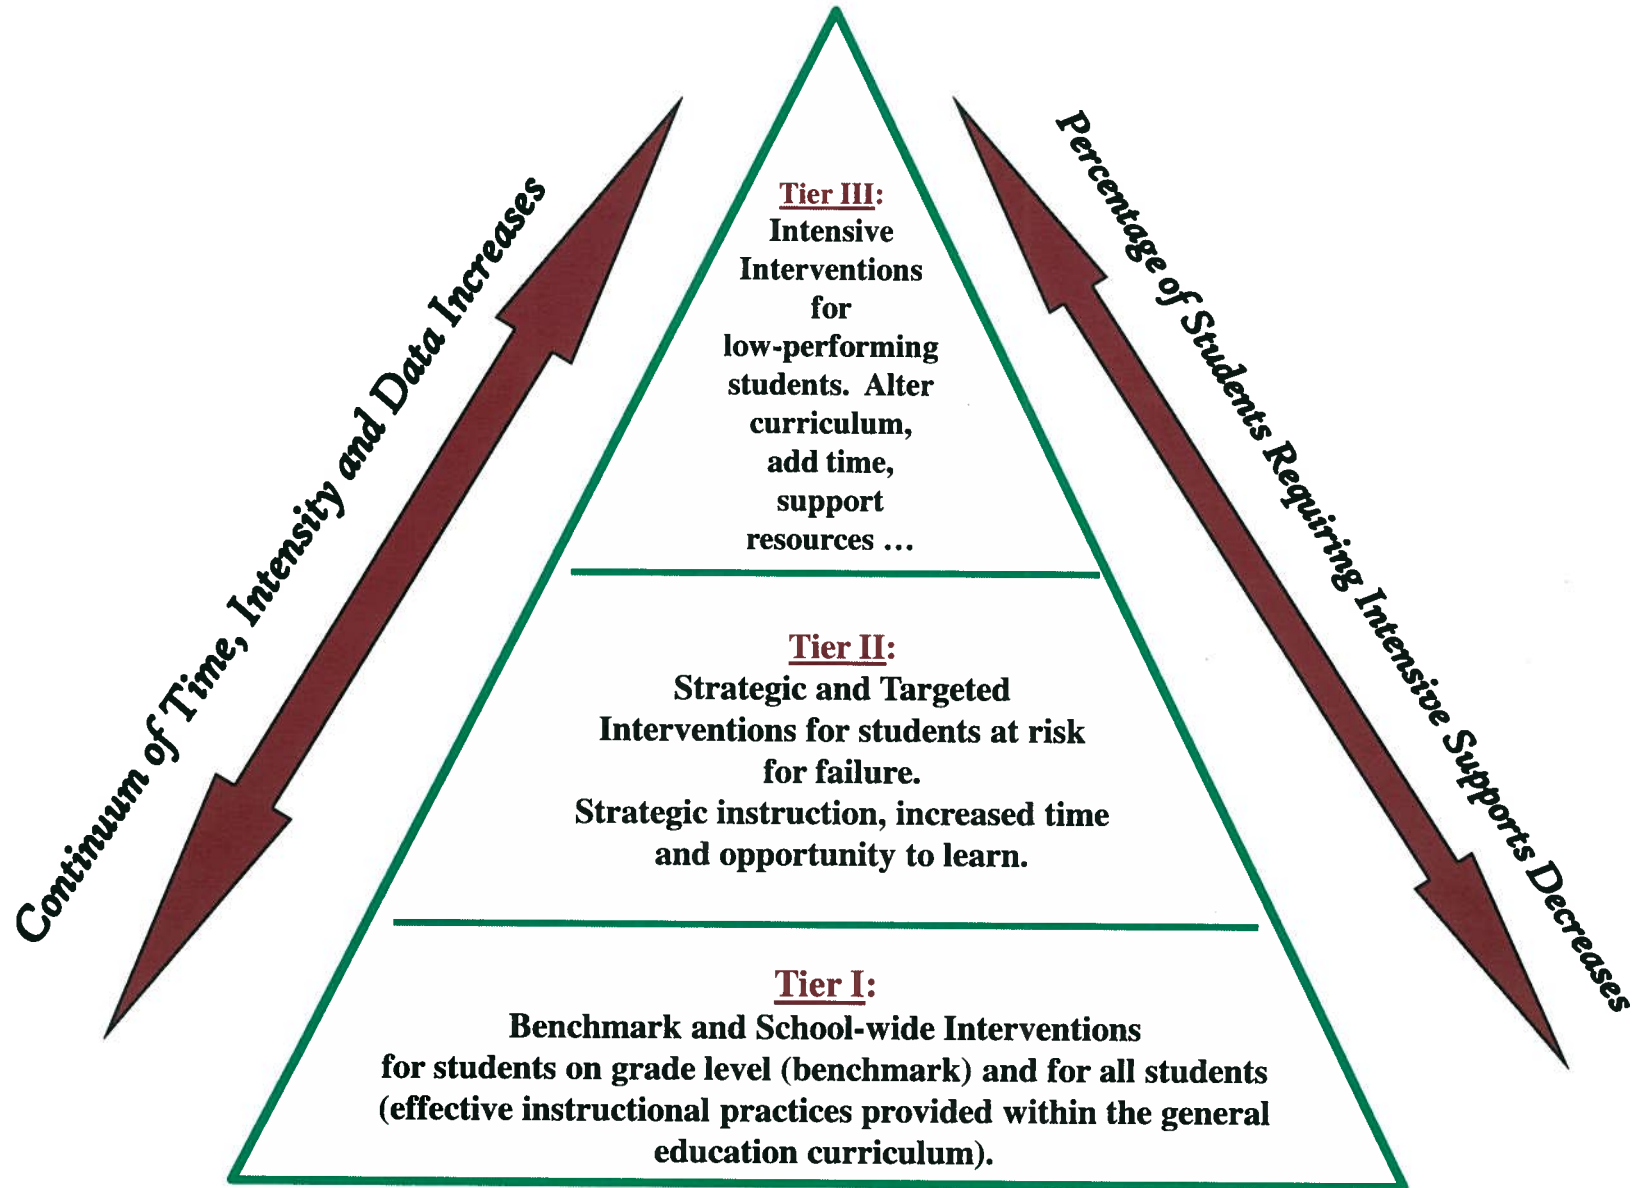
Continuum of Time, Intensity and Data Increases

Tier III:
Intensive Interventions for low-performing students. Alter curriculum, add time, support resources …

Tier II:
Strategic and Targeted Interventions for students at risk for failure.
Strategic instruction, increased time and opportunity to learn.

Tier I:
Benchmark and School-wide Interventions for students on grade level (benchmark) and for all students (effective instructional practices provided within the general education curriculum).

Percentage of Students Requiring Intensive Supports Decreases